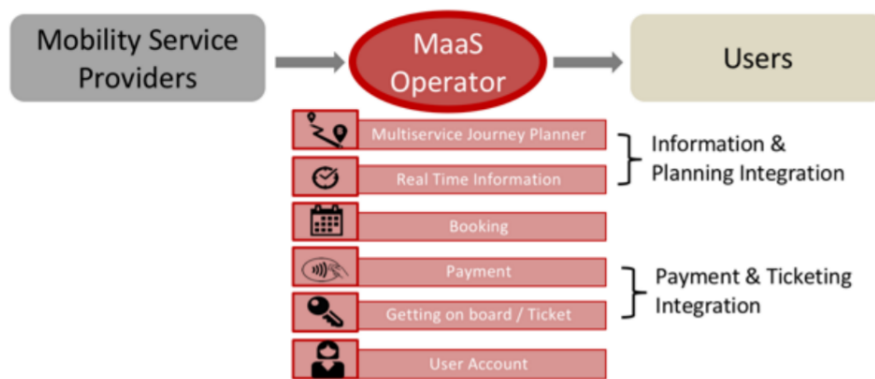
Mobility Service Providers

MaaS Operator

Users

Multiservice Journey Planner

Real Time Information

Information & Planning Integration

Booking

Payment

Getting on board / Ticket

Payment & Ticketing Integration

User Account